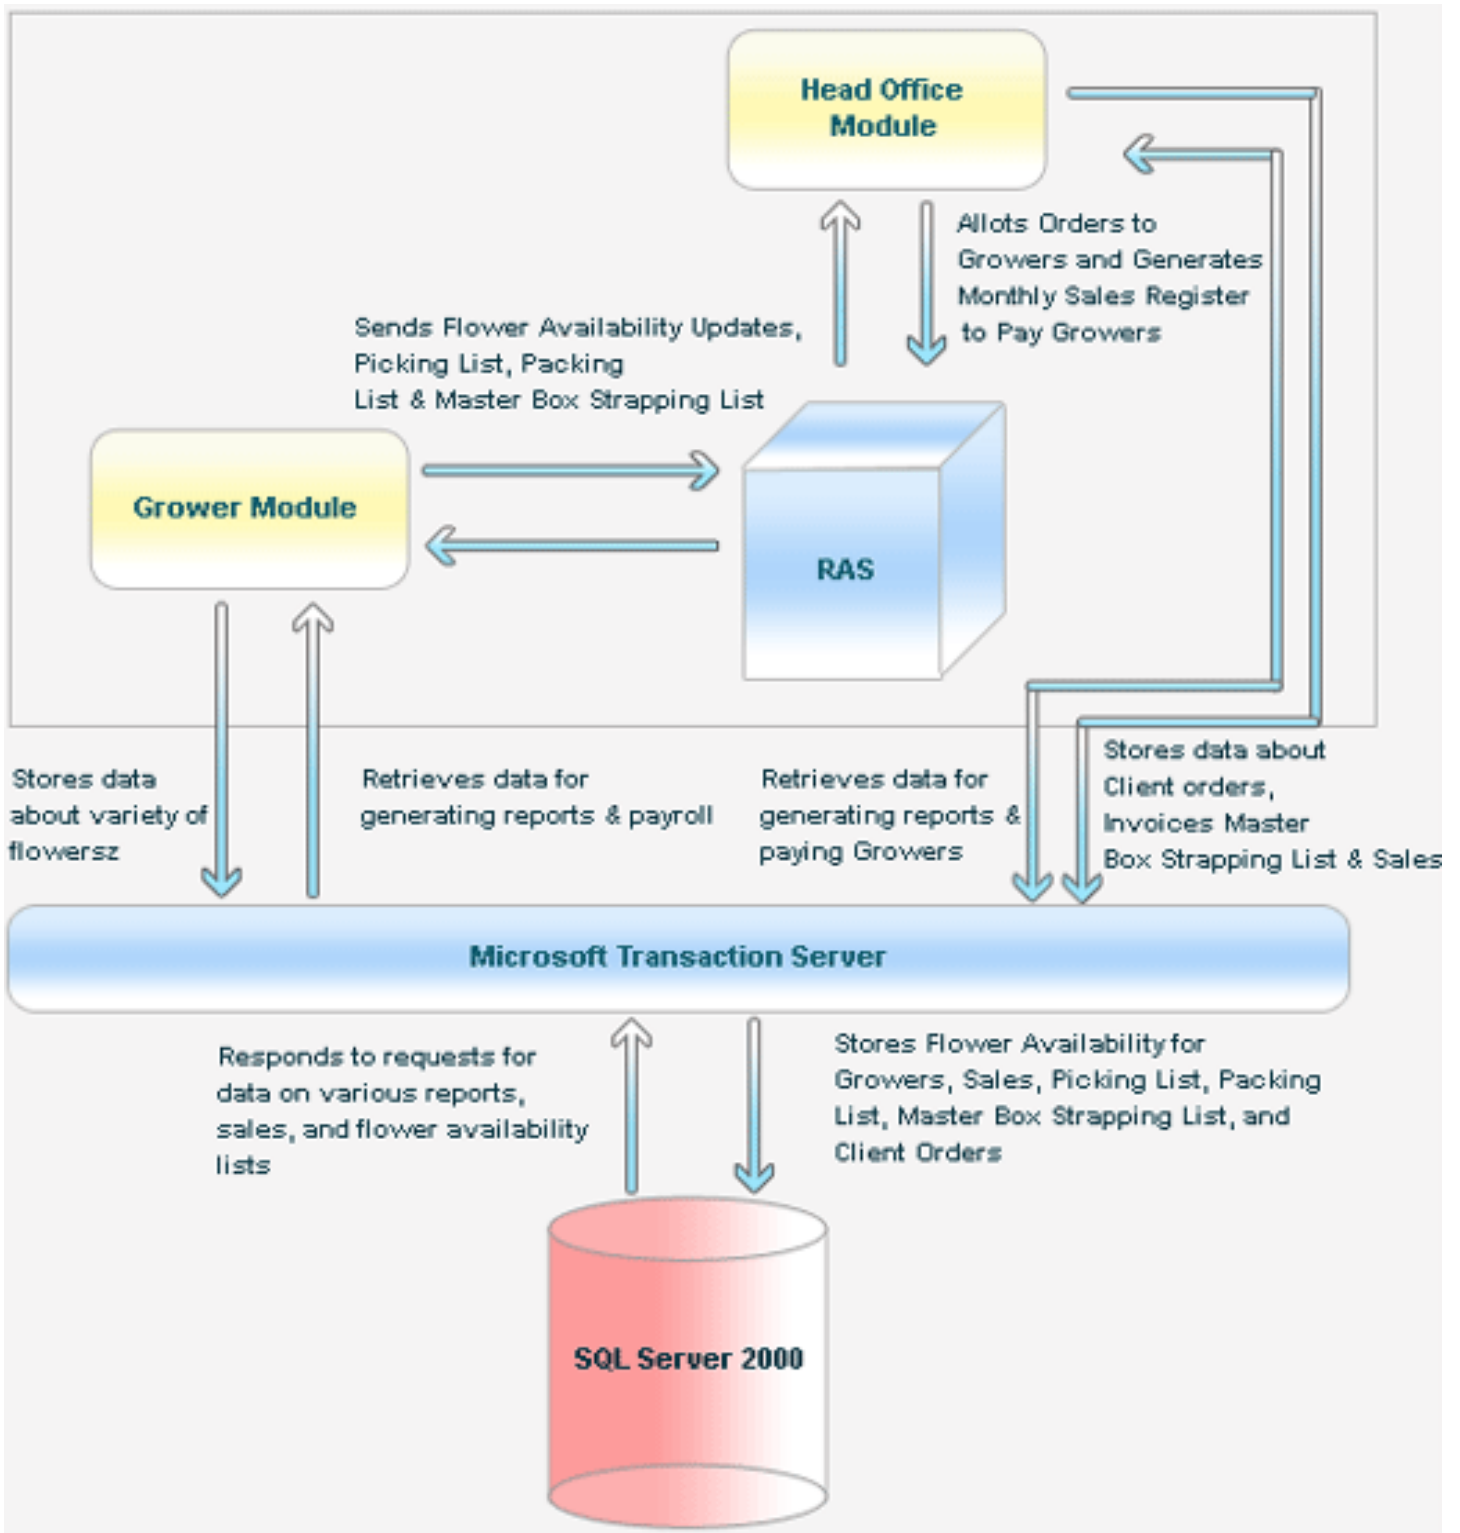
Head Office Module

Allots Orders to Growers and Generates Monthly Sales Register to Pay Growers

Sends Flower Availability Updates, Picking List, Packing List & Master Box Strapping List

Grower Module

RAS

Stores data about variety of flowersz

Retrieves data for generating reports & payroll

Retrieves data for generating reports & paying Growers

Stores data about Client orders, Invoices Master Box Strapping List & Sales

Microsoft Transaction Server

Responds to requests for data on various reports, sales, and flower availability lists

Stores Flower Availability for Growers, Sales, Picking List, Packing List, Master Box Strapping List, and Client Orders

SQL Server 2000